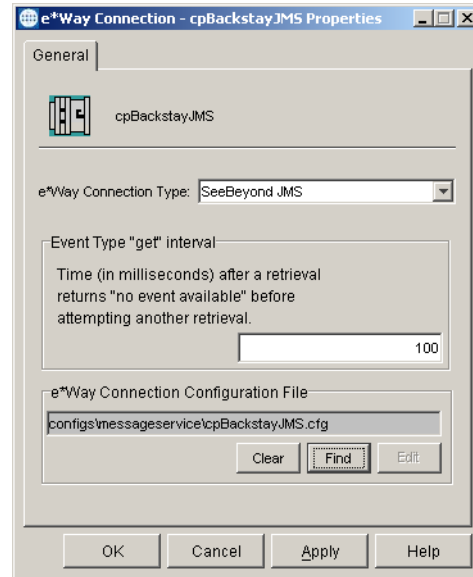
e*Way Connection - cpBackstayJMS Properties

General

cpBackstayJMS

e*Way Connection Type: SeeBeyond JMS

Event Type "get" interval

Time (in milliseconds) after a retrieval returns "no event available" before attempting another retrieval.

100

e*Way Connection Configuration File

configs\messageservice\cpBackstayJMS.cfg

Clear Find Edit

OK Cancel Apply Help